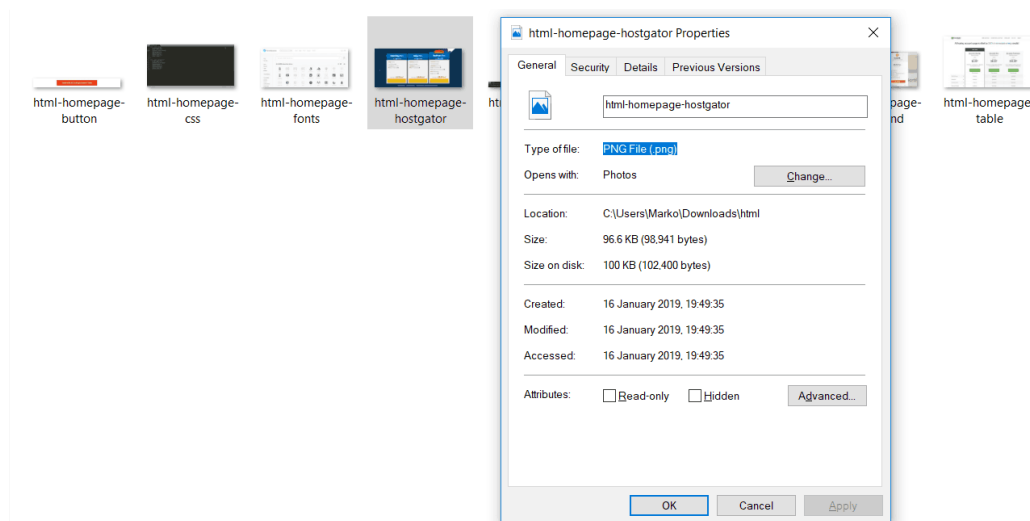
html-homepage-button

html-homepage-css

html-homepage-fonts

html-homepage-hostgator

htı

html-homepage Properties

General | Security | Details | Previous Versions

html-homepage-hostgator

Type of file: PNG File (.png)

Opens with: Photos

Change...

Location: C:\Users\Marko\Downloads\html

Size: 96.6 KB (98,941 bytes)

Size on disk: 100 KB (102,400 bytes)

Created: 16 January 2019, 19:49:35

Modified: 16 January 2019, 19:49:35

Accessed: 16 January 2019, 19:49:35

Attributes: Read-only Hidden

Advanced...

OK Cancel Apply

page-nd

html-homepage-table